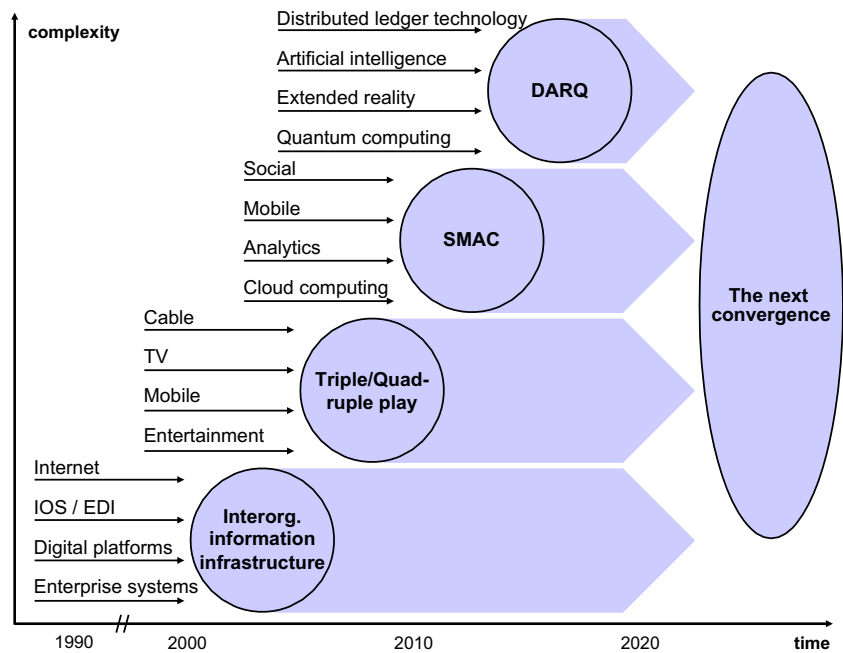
complexity

Distributed ledger technology
Artificial intelligence
Extended reality
Quantum computing

DARQ

Social
Mobile
Analytics
Cloud computing

SMAC

Cable
TV
Mobile
Entertainment

Triple/Quadruple play

Internet
IOS / EDI
Digital platforms
Enterprise systems

Interorg. information infrastructure

The next convergence

1990
2000
2010
2020
time